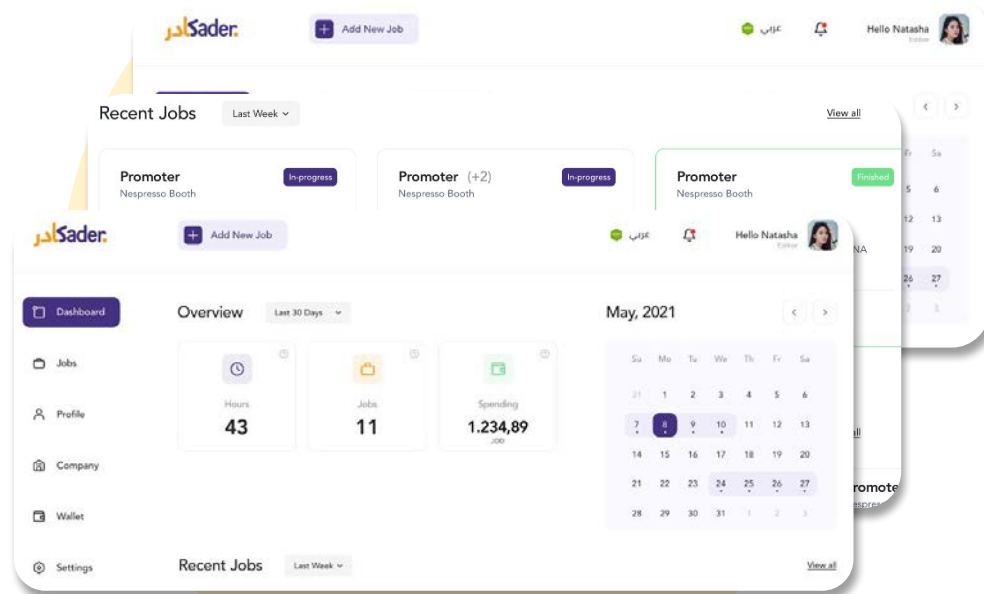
كادرSader.

Add New Job

عربي

Hello Natasha
Editor

Recent Jobs
Last Week

View all

Promoter
Nespresso Booth
In-progress

Promoter (+2)
Nespresso Booth
In-progress

Promoter
Nespresso Booth
Finished

Fr Sa
5 6
12 13
19 20
26 27

NA

كادرSader.

Add New Job

عربي

Hello Natasha
Editor

Dashboard

Jobs

Profile

Company

Wallet

Settings

Overview
Last 30 Days

Hours
43

Jobs
11

Spending
1.234,89
JOD

May, 2021

| Su | Mo | Tu | We | Th | Fr | Sa |
|---|---|---|---|---|---|---|
| 31 | 1 | 2 | 3 | 4 | 5 | 6 |
| 7 | 8 | 9 | 10 | 11 | 12 | 13 |
| 14 | 15 | 16 | 17 | 18 | 19 | 20 |
| 21 | 22 | 23 | 24 | 25 | 26 | 27 |
| 28 | 29 | 30 | 31 | 1 | 2 | 3 |

Recent Jobs
Last Week

View all

romote